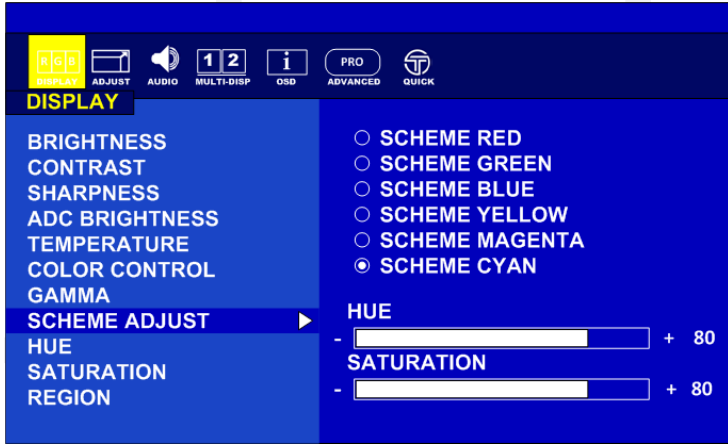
R G B
DISPLAY
ADJUST
AUDIO
1 2
MULTI-DISP
i
OSD
PRO
ADVANCED
QUICK

DISPLAY

BRIGHTNESS
CONTRAST
SHARPNESS
ADC BRIGHTNESS
TEMPERATURE
COLOR CONTROL
GAMMA
SCHEME ADJUST
HUE
SATURATION
REGION

○ SCHEME RED
○ SCHEME GREEN
○ SCHEME BLUE
○ SCHEME YELLOW
○ SCHEME MAGENTA
◉ SCHEME CYAN

HUE
- + 80
SATURATION
- + 80